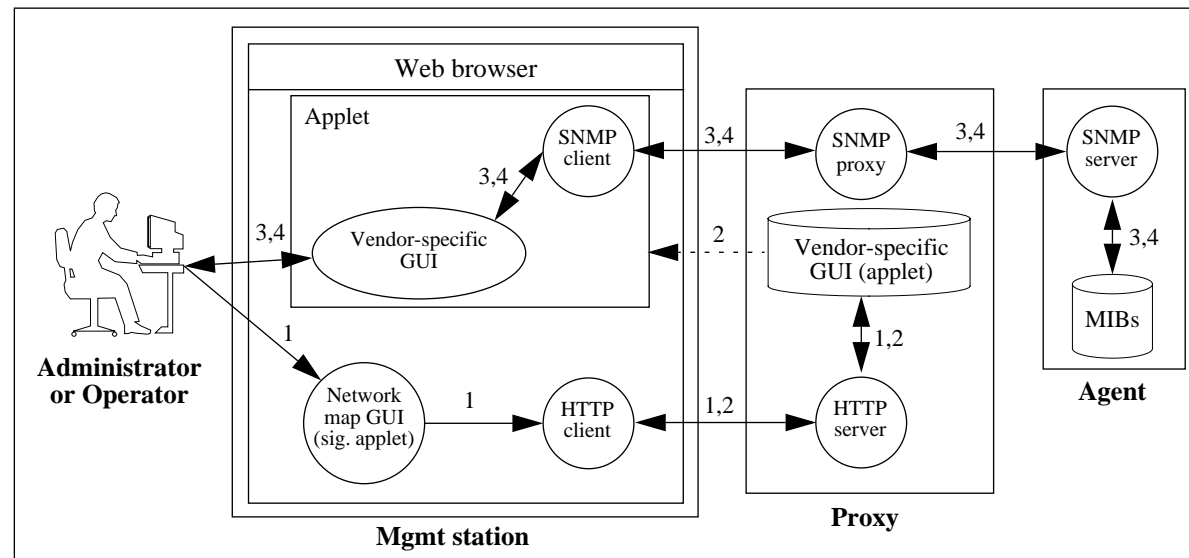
Web browser

Applet

SNMP client

3,4

Vendor-specific GUI

3,4

3,4

SNMP proxy

3,4

SNMP server

2

Vendor-specific GUI (applet)

3,4

MIBs

1,2

1

Network map GUI (sig. applet)

1

HTTP client

1,2

HTTP server

Administrator or Operator

Mgmt station

Proxy

Agent